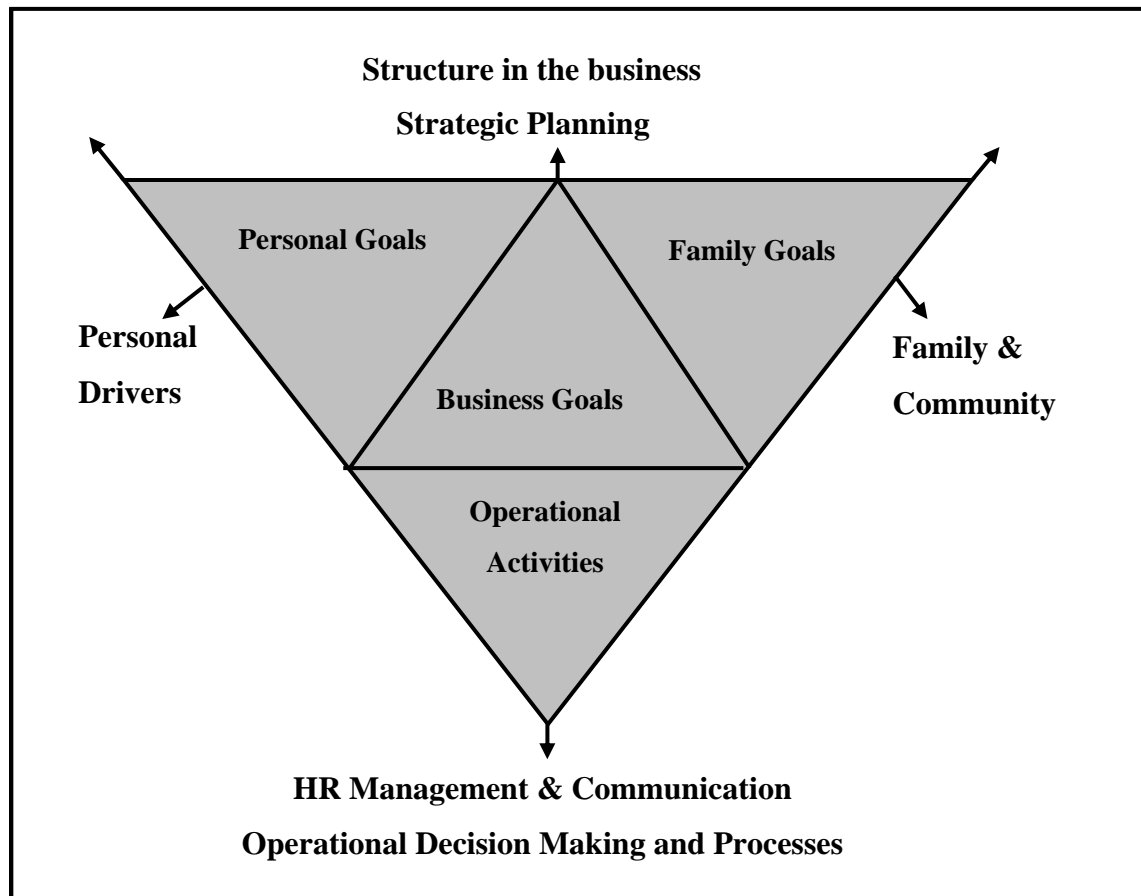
Structure in the business

Strategic Planning

Personal Goals

Family Goals

Personal Drivers

Family & Community

Business Goals

Operational Activities

HR Management & Communication

Operational Decision Making and Processes